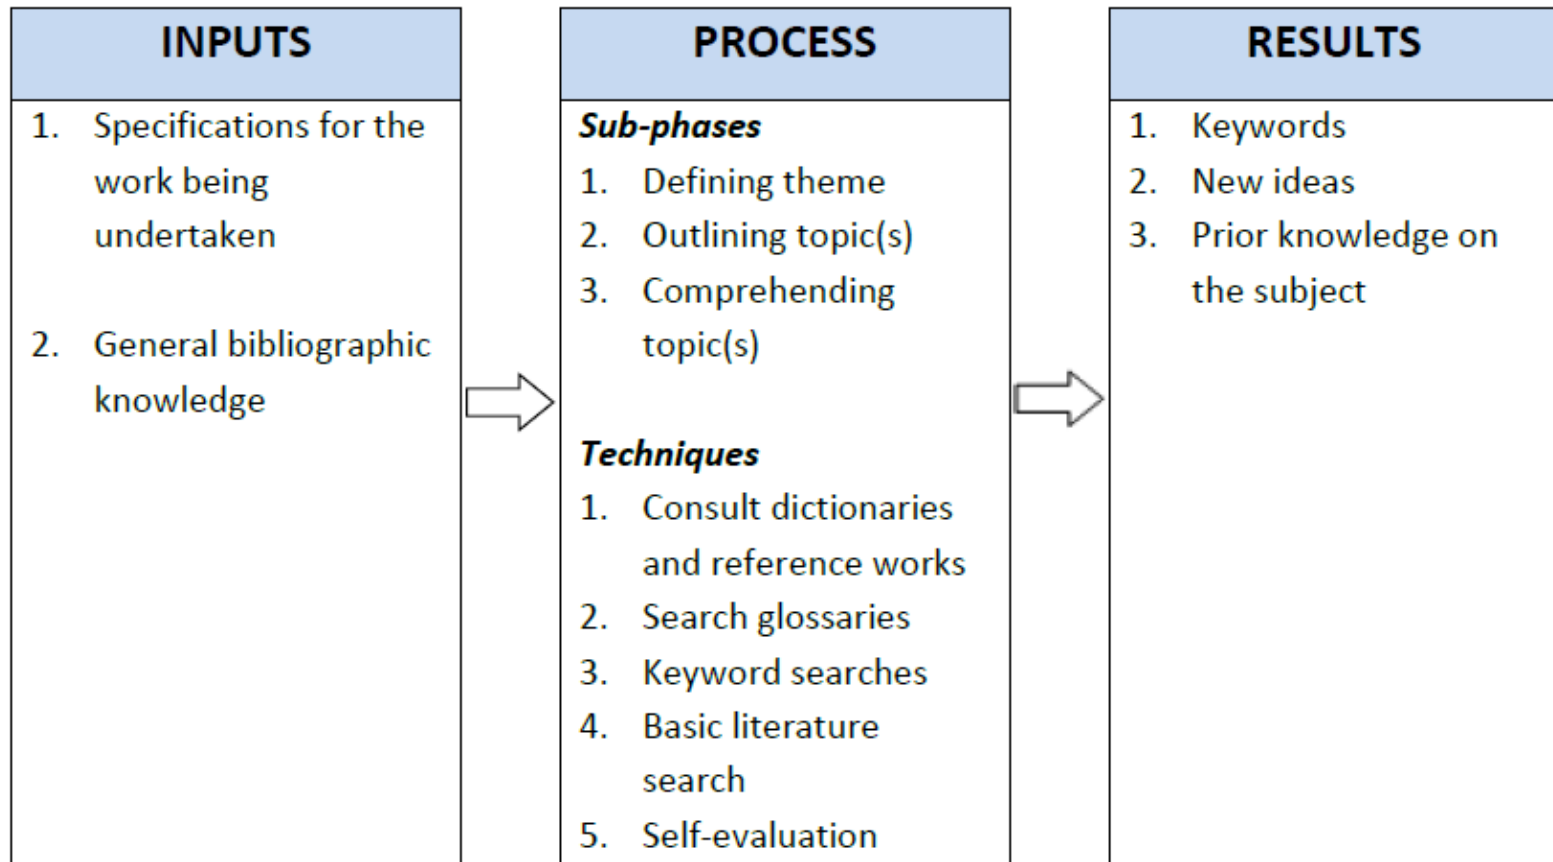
INPUTS

1. Specifications for the work being undertaken

2. General bibliographic knowledge

PROCESS

***Sub-phases***

1. Defining theme
2. Outlining topic(s)
3. Comprehending topic(s)

***Techniques***

1. Consult dictionaries and reference works
2. Search glossaries
3. Keyword searches
4. Basic literature search
5. Self-evaluation

RESULTS

1. Keywords
2. New ideas
3. Prior knowledge on the subject